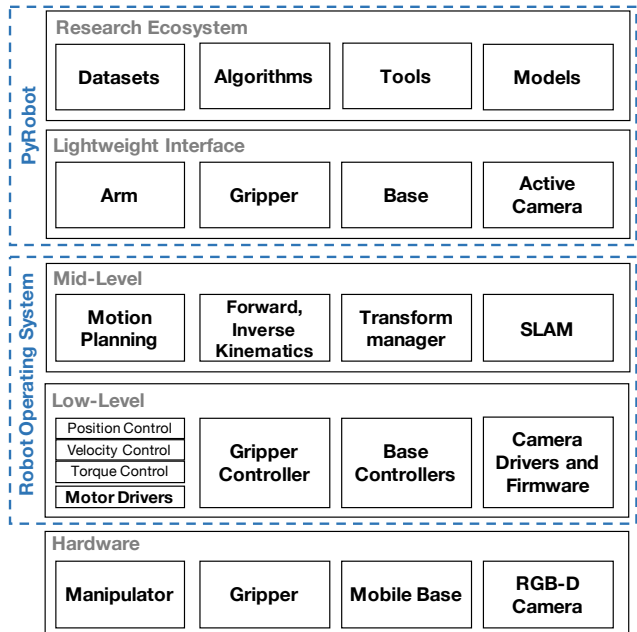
PyRobot

Research Ecosystem

Datasets

Algorithms

Tools

Models

Lightweight Interface

Arm

Gripper

Base

Active Camera

Robot Operating System

Mid-Level

Motion Planning

Forward, Inverse Kinematics

Transform manager

SLAM

Low-Level

Position Control

Velocity Control

Torque Control

Motor Drivers

Gripper Controller

Base Controllers

Camera Drivers and Firmware

Hardware

Manipulator

Gripper

Mobile Base

RGB-D Camera